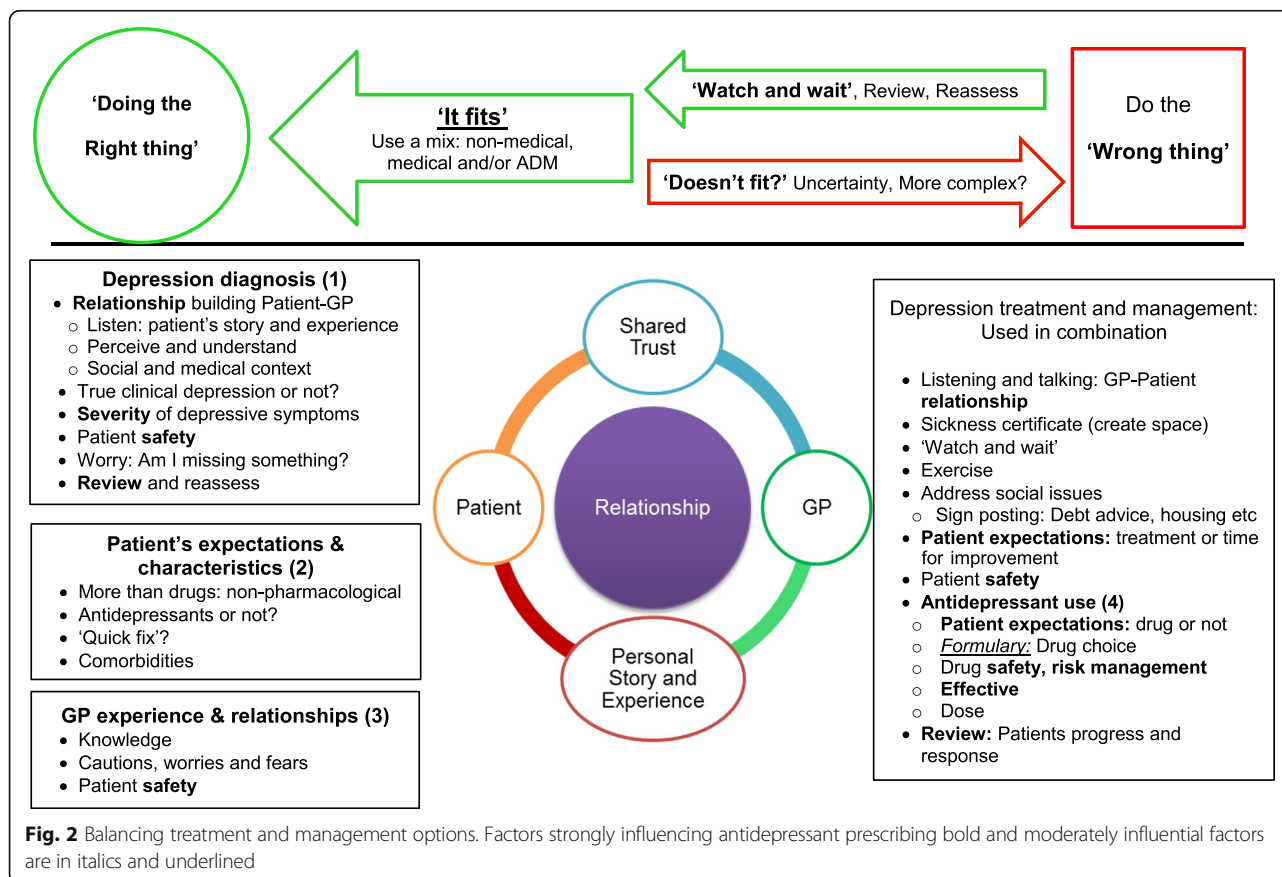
'Doing the Right thing'

'It fits'
Use a mix: non-medical, medical and/or ADM

'Watch and wait', Review, Reassess

'Doesn't fit?' Uncertainty, More complex?

Do the 'Wrong thing'

Depression diagnosis (1)
• Relationship building Patient-GP
 ○ Listen: patient's story and experience
 ○ Perceive and understand
 ○ Social and medical context
• True clinical depression or not?
• Severity of depressive symptoms
• Patient safety
• Worry: Am I missing something?
• Review and reassess

Patient's expectations & characteristics (2)
• More than drugs: non-pharmacological
• Antidepressants or not?
• 'Quick fix'?
• Comorbidities

GP experience & relationships (3)
• Knowledge
• Cautions, worries and fears
• Patient safety

Shared Trust

Patient

Relationship

GP

Personal Story and Experience

Depression treatment and management: Used in combination

• Listening and talking: GP-Patient relationship
• Sickness certificate (create space)
• 'Watch and wait'
• Exercise
• Address social issues
 ○ Sign posting: Debt advice, housing etc
• Patient expectations: treatment or time for improvement
• Patient safety
• Antidepressant use (4)
 ○ Patient expectations: drug or not
 ○ Formulary: Drug choice
 ○ Drug safety, risk management
 ○ Effective
 ○ Dose
• Review: Patients progress and response

Fig. 2 Balancing treatment and management options. Factors strongly influencing antidepressant prescribing bold and moderately influential factors are in italics and underlined